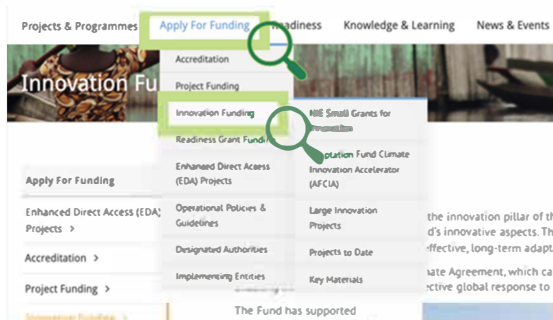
Projects & Programmes Apply For Funding Readiness Knowledge & Learning News & Events

Innovation Fun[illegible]

Accreditation

Project Funding

Innovation Funding

Readiness Grant Fundi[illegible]

Enhanced Direct Access (EDA) Projects

Operational Policies & Guidelines

Designated Authorities

Implementing Entities

NIE Small Grants for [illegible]

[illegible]aptation Fund Climate Innovation Accelerator (AFCIA)

Large Innovation Projects

Projects to Date

Key Materials

Apply For Funding

Enhanced Direct Access (EDA) Projects >

Accreditation >

Project Funding >

Innovation Funding

the innovation pillar of th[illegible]

d's innovative aspects. Th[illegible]

effective, long-term adapt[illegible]

ate Agreement, which ca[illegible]

ective global response to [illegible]

The Fund has supported